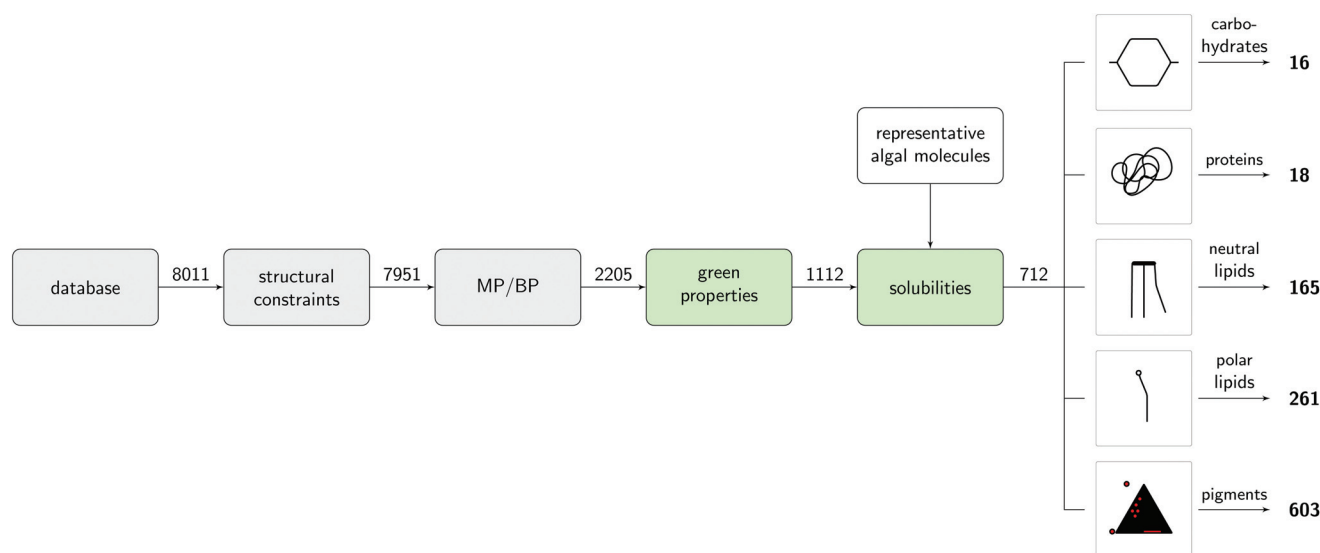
database
8011
structural constraints
7951
MP/BP
2205
green properties
1112
representative algal molecules
solubilities
712
carbohydrates
16
proteins
18
neutral lipids
165
polar lipids
261
pigments
603